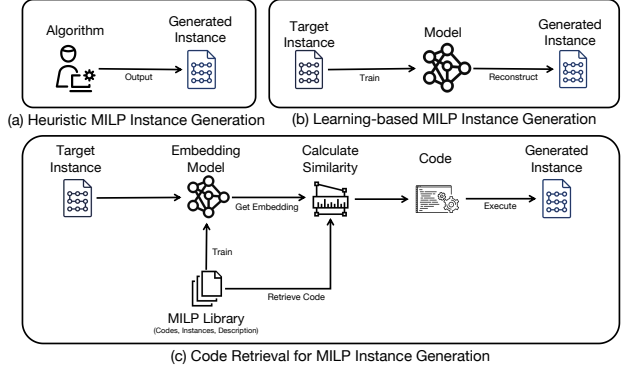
Algorithm

Output

Generated Instance

(a) Heuristic MILP Instance Generation

Target Instance

Train

Model

Reconstruct

Generated Instance

(b) Learning-based MILP Instance Generation

Target Instance

Embedding Model

Get Embedding

Calculate Similarity

Code

Execute

Generated Instance

Train

Retrieve Code

MILP Library
(Codes, Instances, Description)

(c) Code Retrieval for MILP Instance Generation